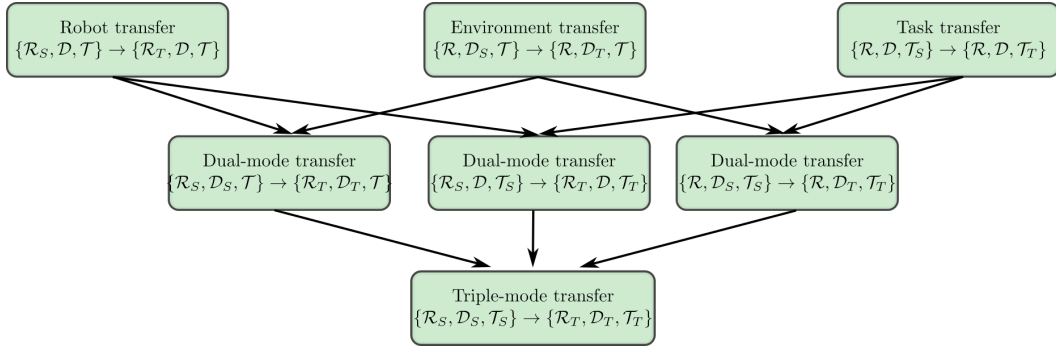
Robot transfer
$\{\mathcal{R}_S, \mathcal{D}, \mathcal{T}\} \rightarrow \{\mathcal{R}_T, \mathcal{D}, \mathcal{T}\}$

Environment transfer
$\{\mathcal{R}, \mathcal{D}_S, \mathcal{T}\} \rightarrow \{\mathcal{R}, \mathcal{D}_T, \mathcal{T}\}$

Task transfer
$\{\mathcal{R}, \mathcal{D}, \mathcal{T}_S\} \rightarrow \{\mathcal{R}, \mathcal{D}, \mathcal{T}_T\}$

Dual-mode transfer
$\{\mathcal{R}_S, \mathcal{D}_S, \mathcal{T}\} \rightarrow \{\mathcal{R}_T, \mathcal{D}_T, \mathcal{T}\}$

Dual-mode transfer
$\{\mathcal{R}_S, \mathcal{D}, \mathcal{T}_S\} \rightarrow \{\mathcal{R}_T, \mathcal{D}, \mathcal{T}_T\}$

Dual-mode transfer
$\{\mathcal{R}, \mathcal{D}_S, \mathcal{T}_S\} \rightarrow \{\mathcal{R}, \mathcal{D}_T, \mathcal{T}_T\}$

Triple-mode transfer
$\{\mathcal{R}_S, \mathcal{D}_S, \mathcal{T}_S\} \rightarrow \{\mathcal{R}_T, \mathcal{D}_T, \mathcal{T}_T\}$